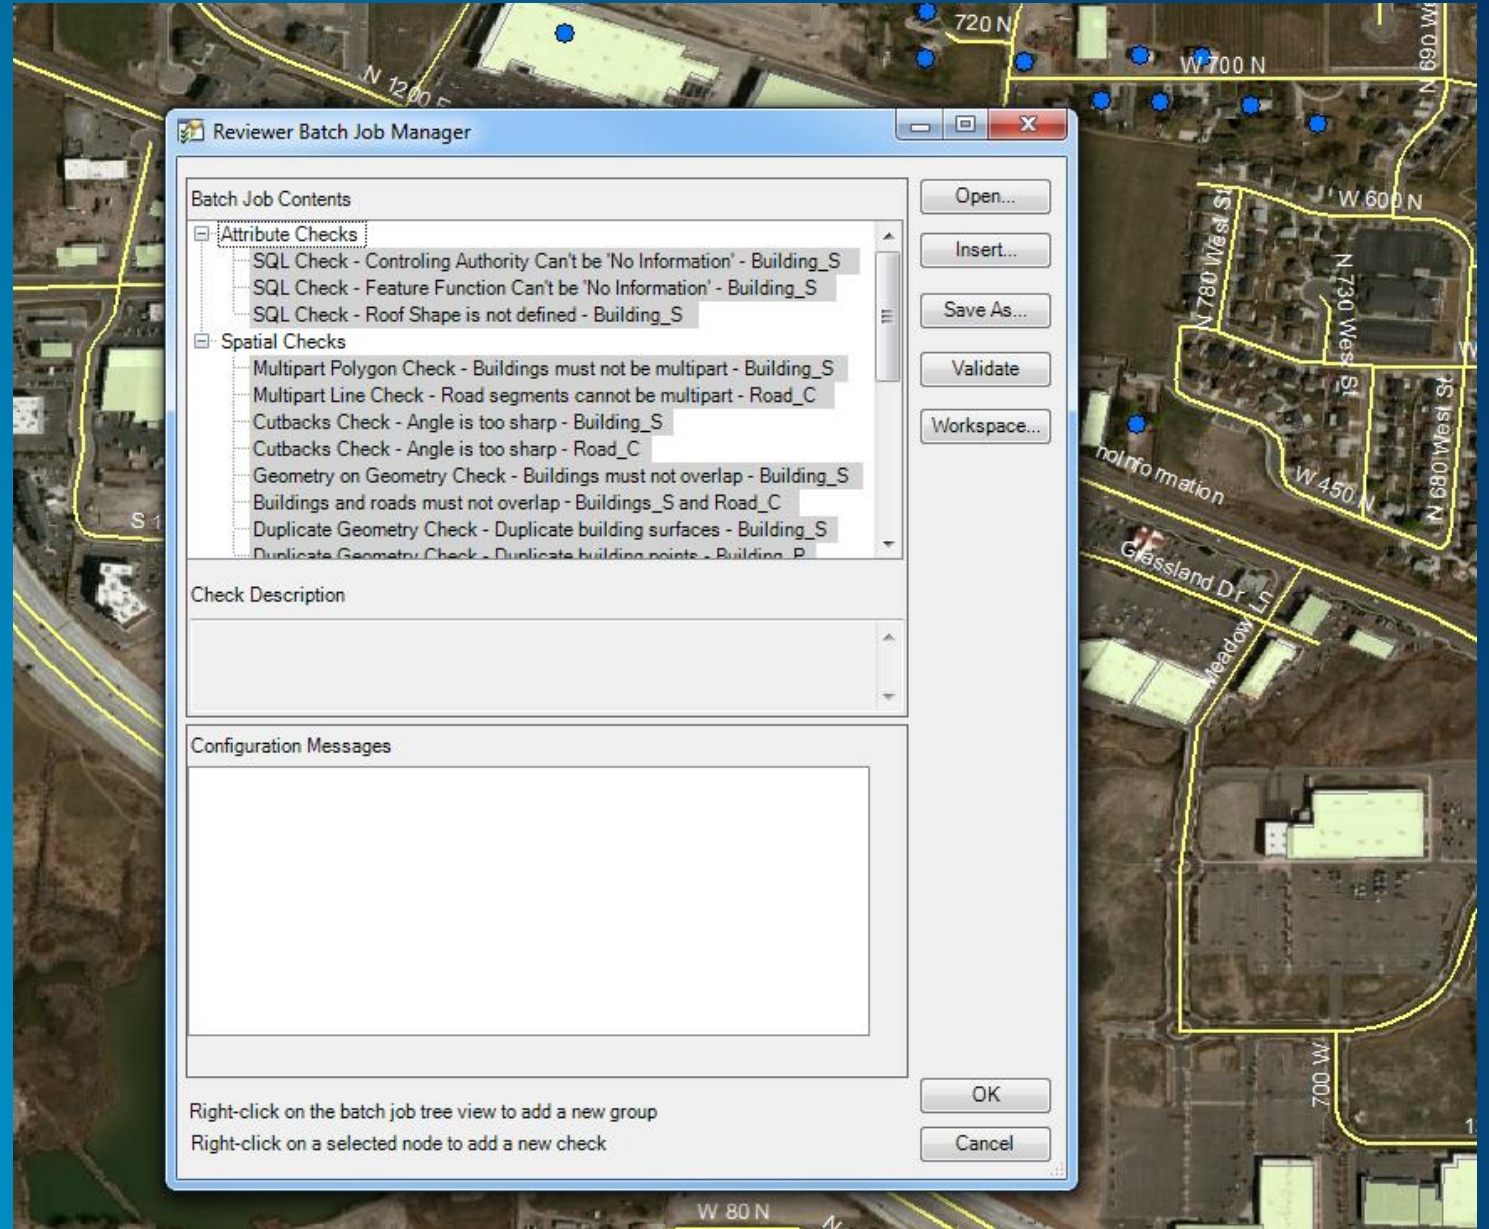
720 N
W 700 N
N 690 W
N 1200 E
W 600 N
N 780 West St
N 730 West St
N 680 West St
noInformation
W 450 N
Glassland Dr
Meadow Ln
S 1
700 W
W 80 N

Reviewer Batch Job Manager

Batch Job Contents

Attribute Checks
SQL Check - Controling Authority Can't be 'No Information' - Building_S
SQL Check - Feature Function Can't be 'No Information' - Building_S
SQL Check - Roof Shape is not defined - Building_S
Spatial Checks
Multipart Polygon Check - Buildings must not be multipart - Building_S
Multipart Line Check - Road segments cannot be multipart - Road_C
Cutbacks Check - Angle is too sharp - Building_S
Cutbacks Check - Angle is too sharp - Road_C
Geometry on Geometry Check - Buildings must not overlap - Building_S
Buildings and roads must not overlap - Buildings_S and Road_C
Duplicate Geometry Check - Duplicate building surfaces - Building_S
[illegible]

Open...
Insert...
Save As...
Validate
Workspace...

Check Description

Configuration Messages

Right-click on the batch job tree view to add a new group
Right-click on a selected node to add a new check

OK
Cancel